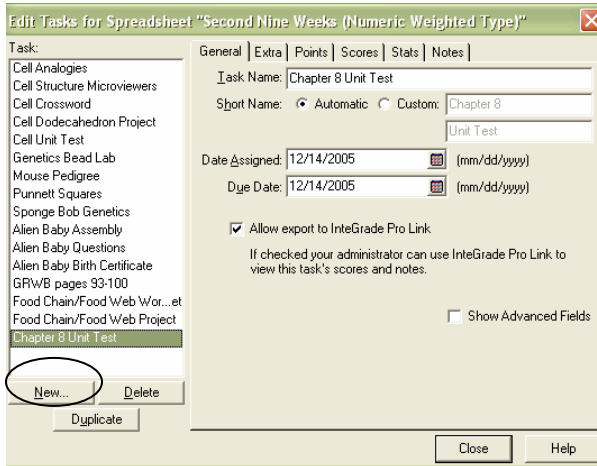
Edit Tasks for Spreadsheet "Second Nine Weeks (Numeric Weighted Type)"

Task:
Cell Analogies
Cell Structure Microviewers
Cell Crossword
Cell Dodecahedron Project
Cell Unit Test
Genetics Bead Lab
Mouse Pedigree
Punnett Squares
Sponge Bob Genetics
Alien Baby Assembly
Alien Baby Questions
Alien Baby Birth Certificate
GRWB pages 93-100
Food Chain/Food Web Wor...et
Food Chain/Food Web Project
Chapter 8 Unit Test

New... Delete
Duplicate

General | Extra | Points | Scores | Stats | Notes

Task Name: Chapter 8 Unit Test
Short Name: Automatic Custom: Chapter 8
Unit Test

Date Assigned: 12/14/2005 (mm/dd/yyyy)
Due Date: 12/14/2005 (mm/dd/yyyy)

Allow export to InteGrade Pro Link
If checked your administrator can use InteGrade Pro Link to view this task's scores and notes.

Show Advanced Fields

Close Help